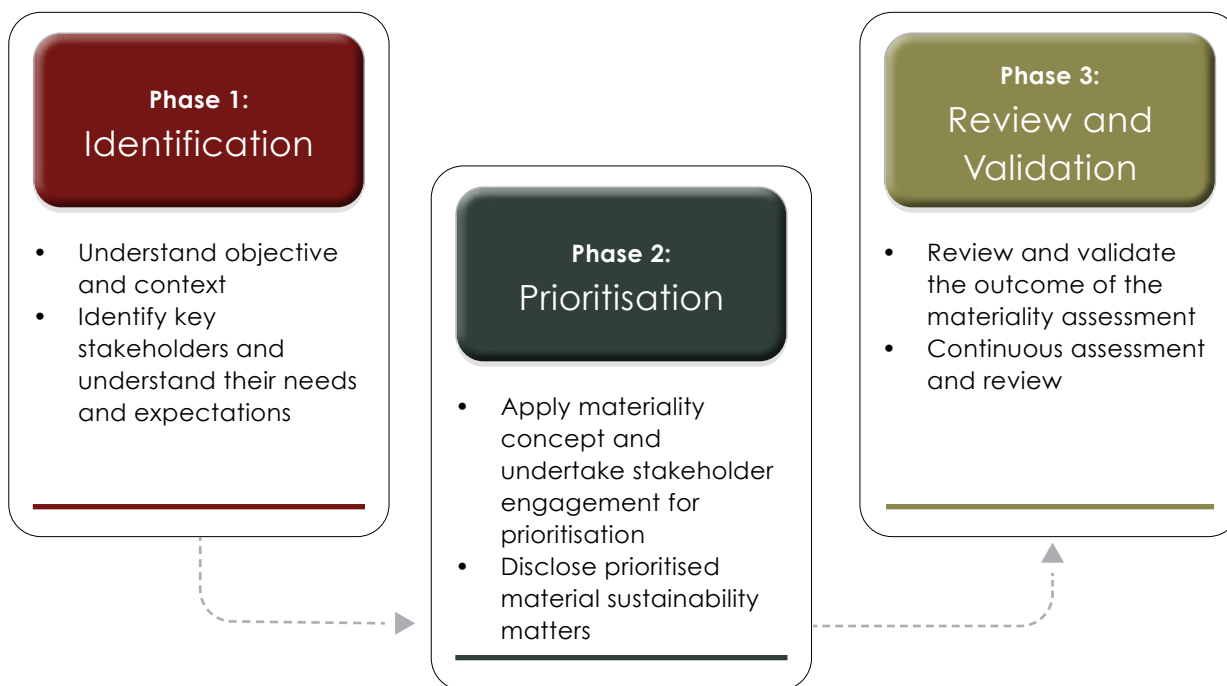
Phase 1:
Identification

- Understand objective and context
- Identify key stakeholders and understand their needs and expectations

Phase 2:
Prioritisation

- Apply materiality concept and undertake stakeholder engagement for prioritisation
- Disclose prioritised material sustainability matters

Phase 3:
Review and Validation

- Review and validate the outcome of the materiality assessment
- Continuous assessment and review